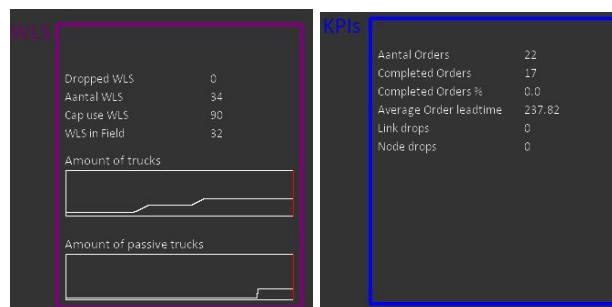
WLS

| | |
|---|---|
| Dropped WLS | 0 |
| Aantal WLS | 34 |
| Cap use WLS | 90 |
| WLS in Field | 32 |

Amount of trucks

Amount of passive trucks

KPIs

| | |
|---|---|
| Aantal Orders | 22 |
| Completed Orders | 17 |
| Completed Orders % | 0.0 |
| Average Order leadtime | 237.82 |
| Link drops | 0 |
| Node drops | 0 |